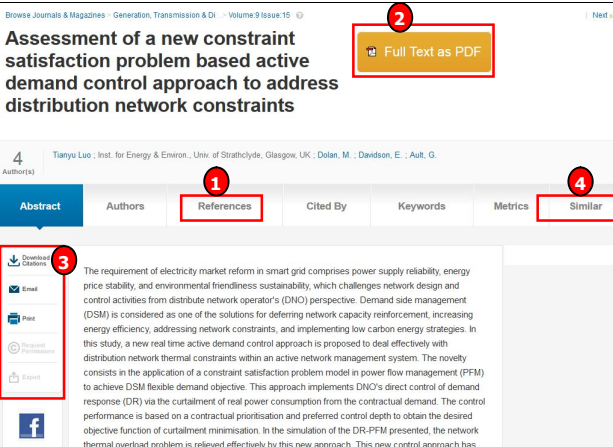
Browse Journals & Magazines > Generation, Transmission & Di > Volume:9 Issue:15

Next

Assessment of a new constraint satisfaction problem based active demand control approach to address distribution network constraints

2

Full Text as PDF

4
Author(s)

Tianyu Luo ; Inst. for Energy & Environ., Univ. of Strathclyde, Glasgow, UK ; Dolan, M. ; Davidson, E. ; Ault, G.

1

4

Abstract | Authors | References | Cited By | Keywords | Metrics | Similar

3

Download Citations

Email

Print

Request Permissions

Export

The requirement of electricity market reform in smart grid comprises power supply reliability, energy price stability, and environmental friendliness sustainability, which challenges network design and control activities from distribute network operator's (DNO) perspective. Demand side management (DSM) is considered as one of the solutions for deferring network capacity reinforcement, increasing energy efficiency, addressing network constraints, and implementing low carbon energy strategies. In this study, a new real time active demand control approach is proposed to deal effectively with distribution network thermal constraints within an active network management system. The novelty consists in the application of a constraint satisfaction problem model in power flow management (PFM) to achieve DSM flexible demand objective. This approach implements DNO's direct control of demand response (DR) via the curtailment of real power consumption from the contractual demand. The control performance is based on a contractual prioritisation and preferred control depth to obtain the desired objective function of curtailment minimisation. In the simulation of the DR-PFM presented, the network thermal overload problem is relieved effectively by this new approach. This new control approach has